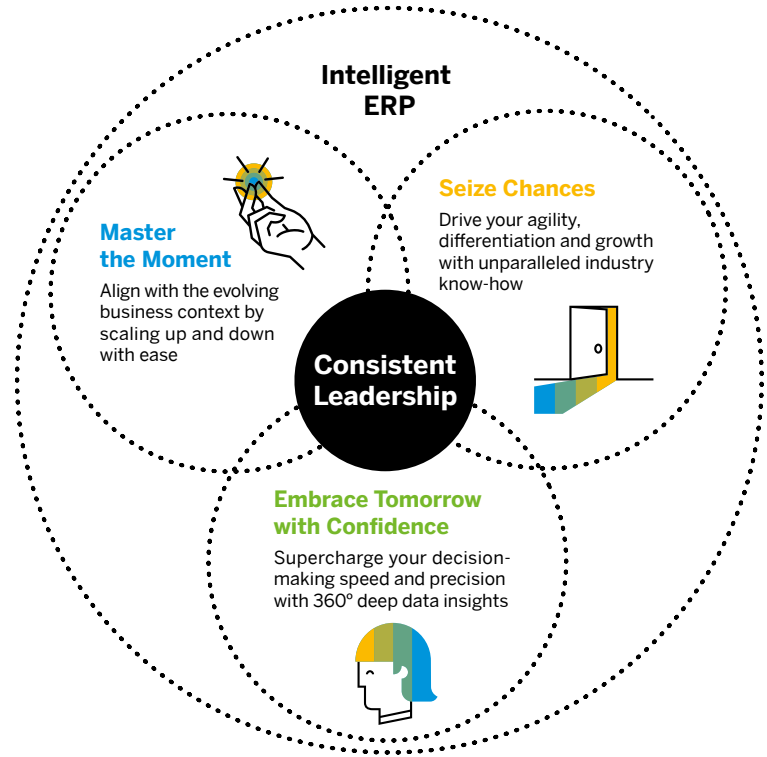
Intelligent ERP

Master the Moment

Align with the evolving business context by scaling up and down with ease

Seize Chances

Drive your agility, differentiation and growth with unparalleled industry know-how

Consistent Leadership

Embrace Tomorrow with Confidence

Supercharge your decision-making speed and precision with 360º deep data insights